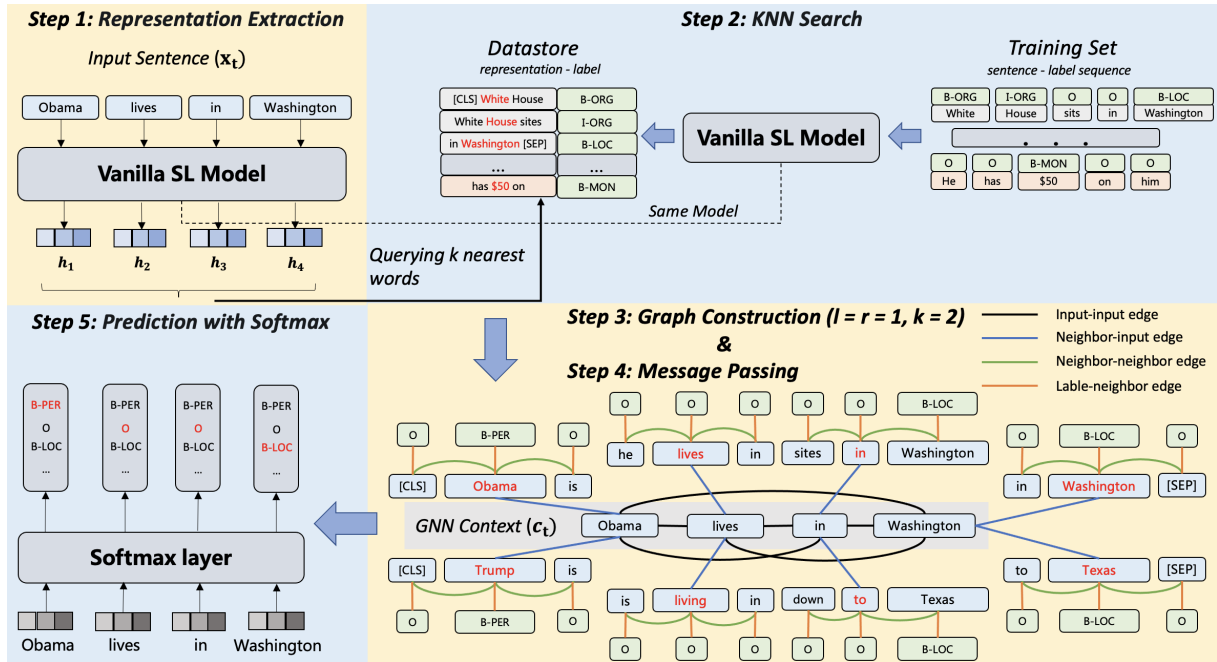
Step 1: Representation Extraction

Input Sentence ($\mathbf{x_t}$)

Obama lives in Washington

Vanilla SL Model

$h_1$ $h_2$ $h_3$ $h_4$

Step 2: KNN Search

Datastore
representation - label

| | |
|---|---|
| [CLS] White House | B-ORG |
| White House sites | I-ORG |
| in Washington [SEP] | B-LOC |
| ... | ... |
| has $50 on | B-MON |

Vanilla SL Model

Training Set
sentence - label sequence

| B-ORG | I-ORG | O | O | B-LOC |
|---|---|---|---|---|
| White | House | sits | in | Washington |

| O | O | B-MON | O | O |
|---|---|---|---|---|
| He | has | $50 | on | him |

Same Model

Querying k nearest words

Step 5: Prediction with Softmax

B-PER O B-LOC ...
B-PER O B-LOC ...
B-PER O B-LOC ...
B-PER O B-LOC ...

Softmax layer

Obama lives in Washington

Step 3: Graph Construction (l = r = 1, k = 2)
&
Step 4: Message Passing

Input-input edge
Neighbor-input edge
Neighbor-neighbor edge
Lable-neighbor edge

O B-PER O
[CLS] Obama is

O O O O O B-LOC
he lives in sites in Washington

O B-LOC O
in Washington [SEP]

GNN Context ($c_t$)
Obama lives in Washington

[CLS] Trump is
O B-PER O

is living in down to Texas
O O O O O B-LOC

to Texas [SEP]
O B-LOC O